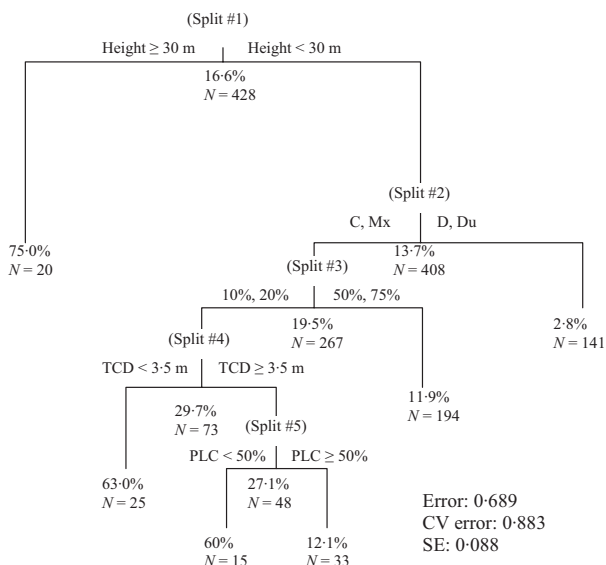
(Split #1)

Height ≥ 30 m    Height < 30 m

16·6%
$N = 428$

75·0%
$N = 20$

(Split #2)

C, Mx    D, Du

13·7%
$N = 408$

(Split #3)

10%, 20%    50%, 75%

19·5%
$N = 267$

2·8%
$N = 141$

(Split #4)

TCD < 3·5 m    TCD ≥ 3·5 m

29·7%
$N = 73$

(Split #5)

11·9%
$N = 194$

PLC < 50%    PLC ≥ 50%

63·0%
$N = 25$

27·1%
$N = 48$

60%
$N = 15$

12·1%
$N = 33$

Error: 0·689
CV error: 0·883
SE: 0·088